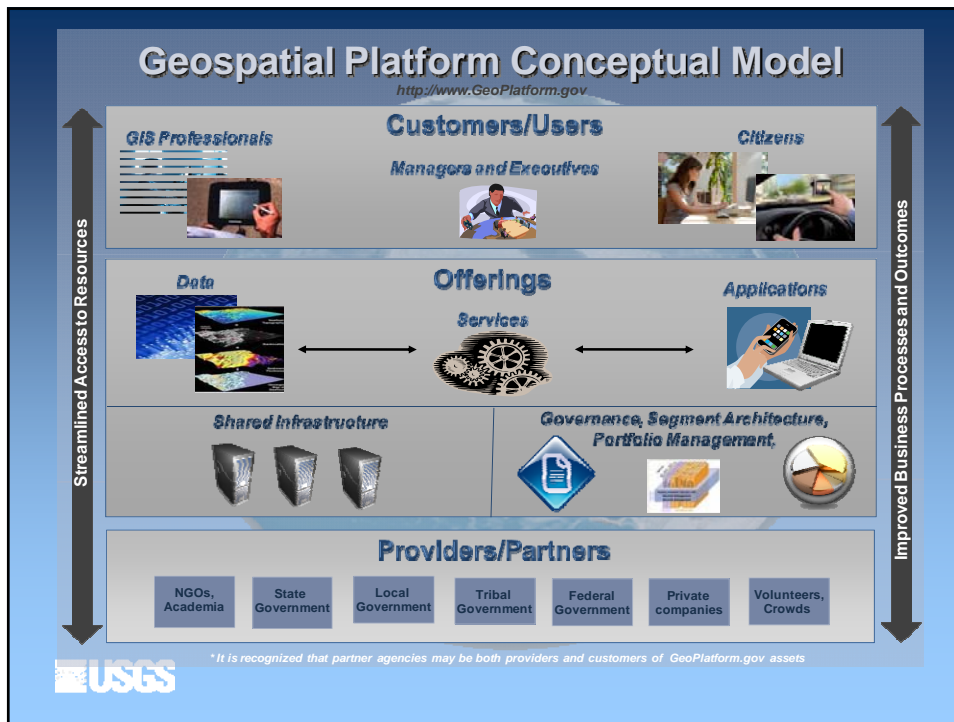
Geospatial Platform Conceptual Model
http://www.GeoPlatform.gov

Streamlined Access to Resources

Customers/Users

GIS Professionals

Managers and Executives

Citizens

Offerings

Data

Services

Applications

Shared Infrastructure

Governance, Segment Architecture, Portfolio Management.

Providers/Partners

| NGOs, Academia | State Government | Local Government | Tribal Government | Federal Government | Private companies | Volunteers, Crowds |
|---|---|---|---|---|---|---|

Improved Business Processes and Outcomes

* It is recognized that partner agencies may be both providers and customers of GeoPlatform.gov assets

USGS